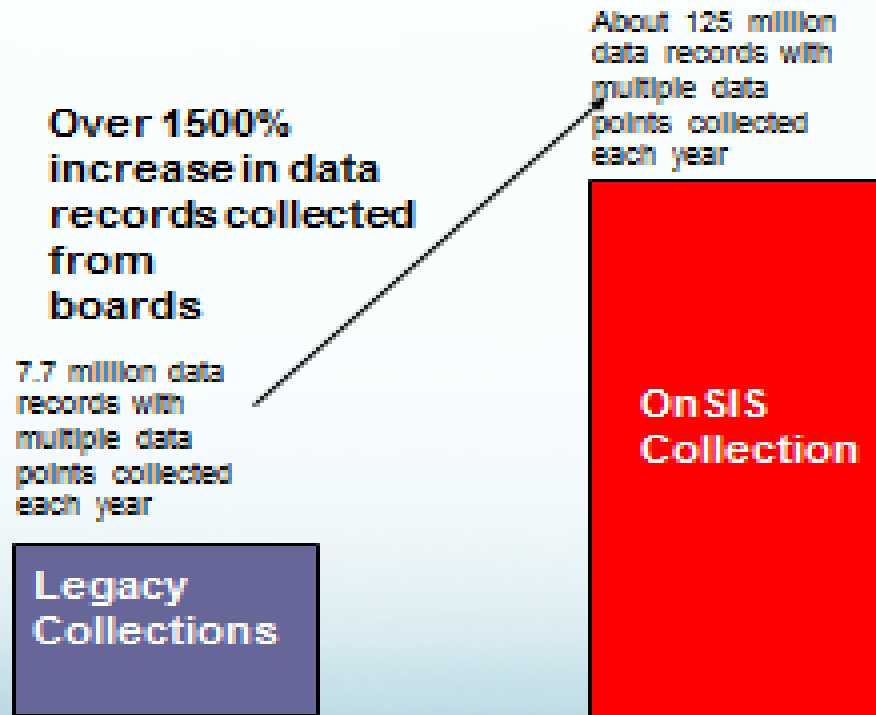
About 125 million data records with multiple data points collected each year

Over 1500% increase in data records collected from boards

7.7 million data records with multiple data points collected each year

OnSIS Collection

Legacy Collections